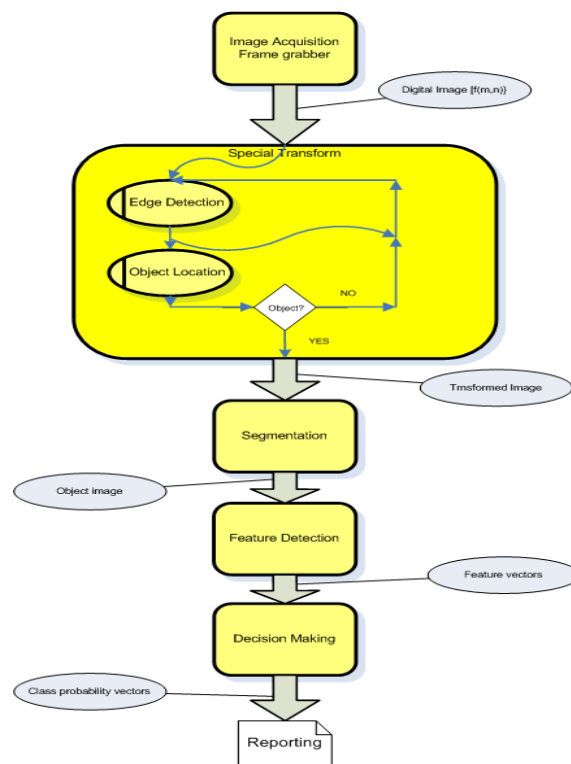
Image Acquisition
Frame grabber

Digital Image [f(m,n)}

Special Transform

Edge Detection

Object Location

Object?

NO

YES

Trnsformed Image

Segmentation

Object image

Feature Detection

Feature vectors

Decision Making

Class probability vectors

Reporting